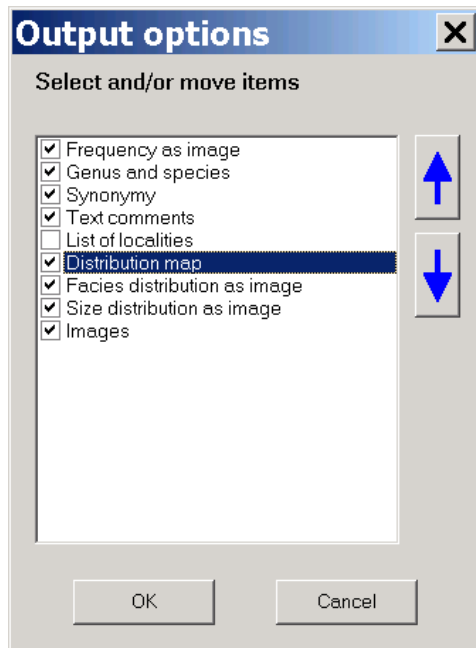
Output options

Select and/or move items

☑ Frequency as image
☑ Genus and species
☑ Synonymy
☑ Text comments
☐ List of localities
☑ Distribution map
☑ Facies distribution as image
☑ Size distribution as image
☑ Images

OK

Cancel